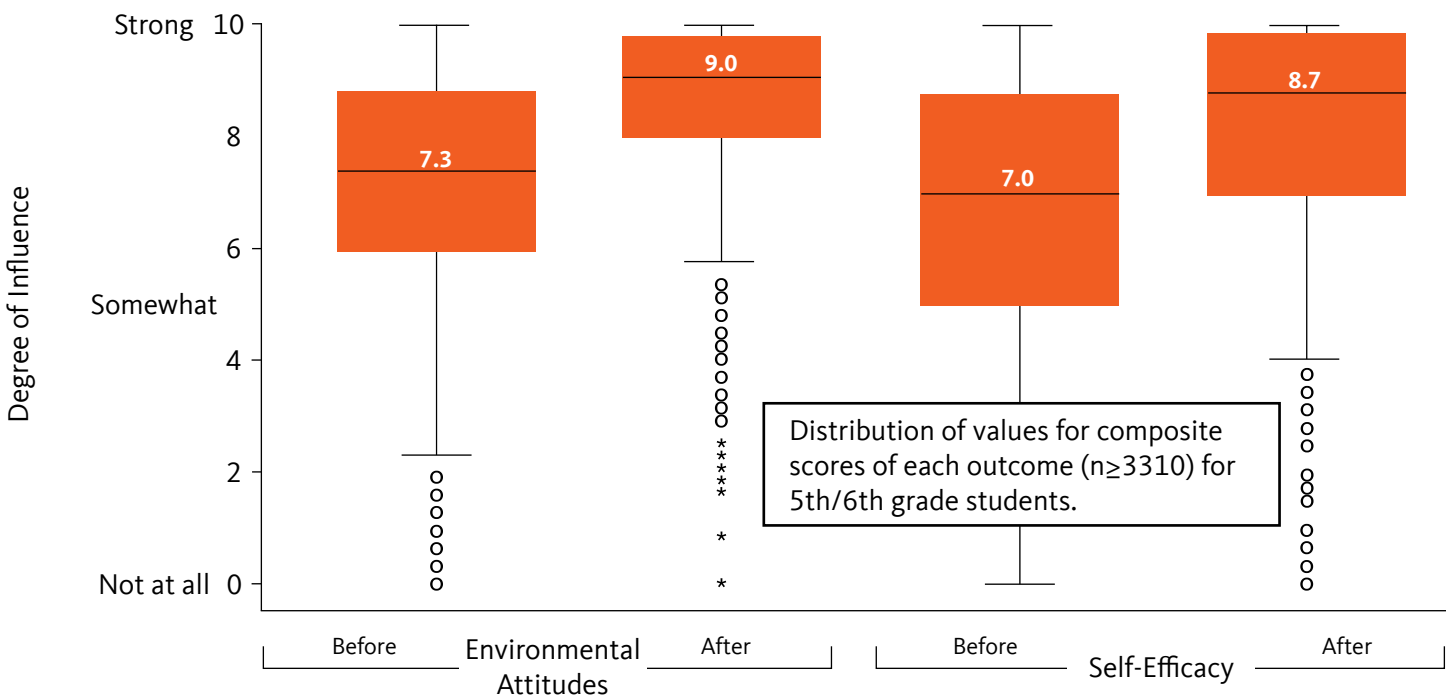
Degree of Influence

Strong 10
8
6
Somewhat
4
2
Not at all 0

7.3
9.0
7.0
8.7

Distribution of values for composite scores of each outcome (n≥3310) for 5th/6th grade students.

Before
Environmental Attitudes
After
Before
Self-Efficacy
After